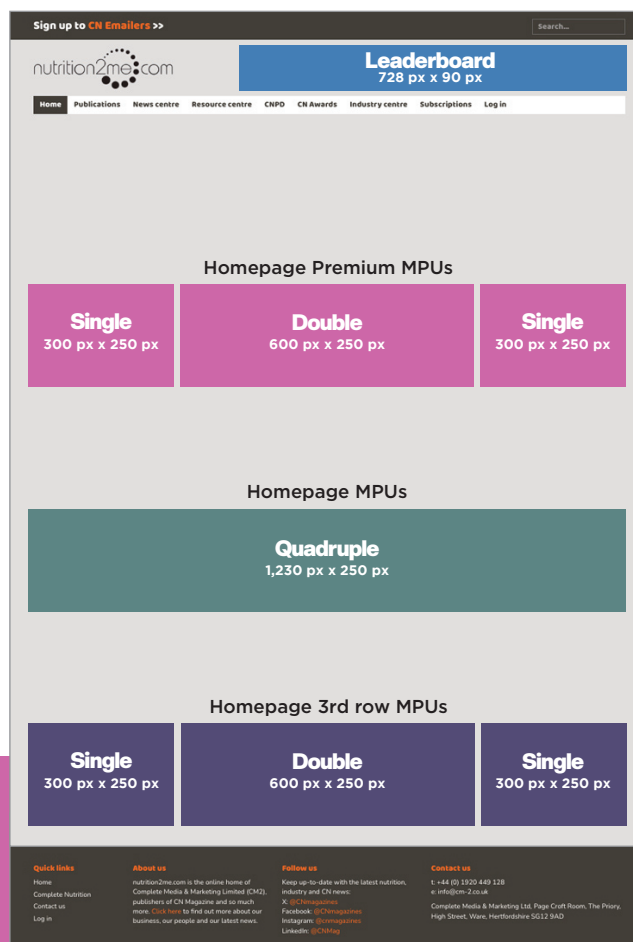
Sign up to CN Emailers >>

Search...

nutrition2me.com

Leaderboard
728 px x 90 px

Home Publications News centre Resource centre CNPD CN Awards Industry centre Subscriptions Log in

Homepage Premium MPUs

Single
300 px x 250 px

Double
600 px x 250 px

Single
300 px x 250 px

Homepage MPUs

Quadruple
1,230 px x 250 px

Homepage 3rd row MPUs

Single
300 px x 250 px

Double
600 px x 250 px

Single
300 px x 250 px

Quick links
Home
Complete Nutrition
Contact us
Log in

About us
nutrition2me.com is the online home of Complete Media & Marketing Limited (CM2), publishers of CN Magazine and so much more. Click here to find out more about our business, our people and our latest news.

Follow us
Keep up-to-date with the latest nutrition, industry and CN news:
X: @CNmagazines
Facebook: @CNmagazines
Instagram: @cnmagazines
LinkedIn: @CNMag

Contact us
t: +44 (0) 1920 449 128
e: info@cm-2.co.uk
Complete Media & Marketing Ltd, Page Croft Room, The Priory, High Street, Ware, Hertfordshire SG12 9AD